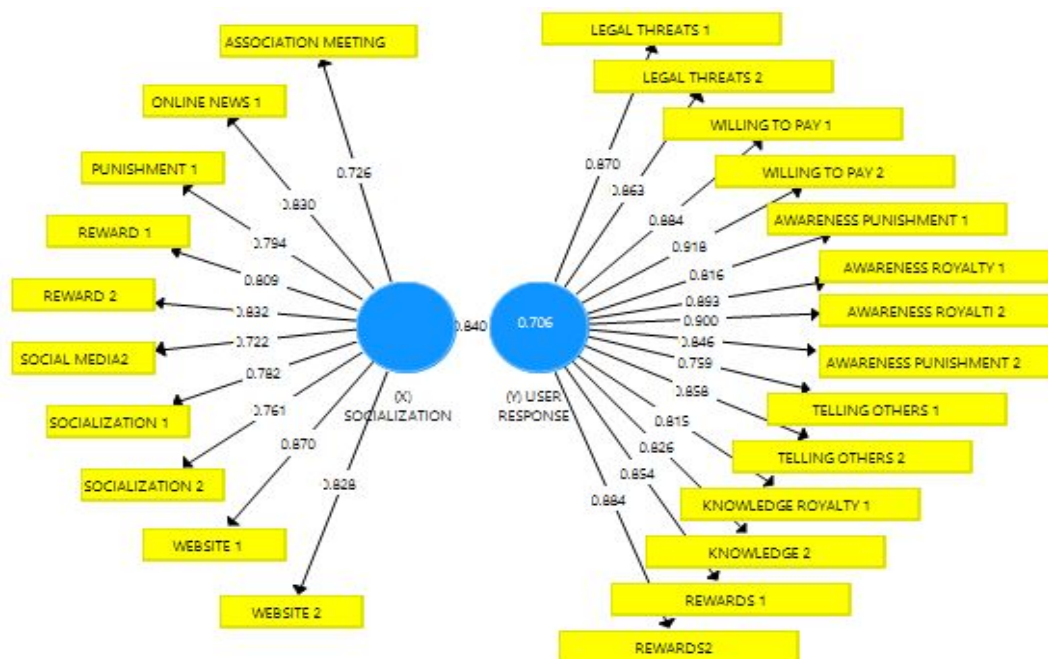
ASSOCIATION MEETING
ONLINE NEWS 1
PUNISHMENT 1
REWARD 1
REWARD 2
SOCIAL MEDIA2
SOCIALIZATION 1
SOCIALIZATION 2
WEBSITE 1
WEBSITE 2

0.726
0.830
0.794
0.809
0.832
0.722
0.782
0.761
0.870
0.828

(X) SOCIALIZATION

0.840

0.706

(Y) USER RESPONSE

0.870
0.863
0.884
0.918
0.816
0.893
0.900
0.846
0.759
0.858
0.815
0.826
0.854
0.884

LEGAL THREATS 1
LEGAL THREATS 2
WILLING TO PAY 1
WILLING TO PAY 2
AWARENESS PUNISHMENT 1
AWARENESS ROYALTY 1
AWARENESS ROYALTI 2
AWARENESS PUNISHMENT 2
TELLING OTHERS 1
TELLING OTHERS 2
KNOWLEDGE ROYALTY 1
KNOWLEDGE 2
REWARDS 1
REWARDS2